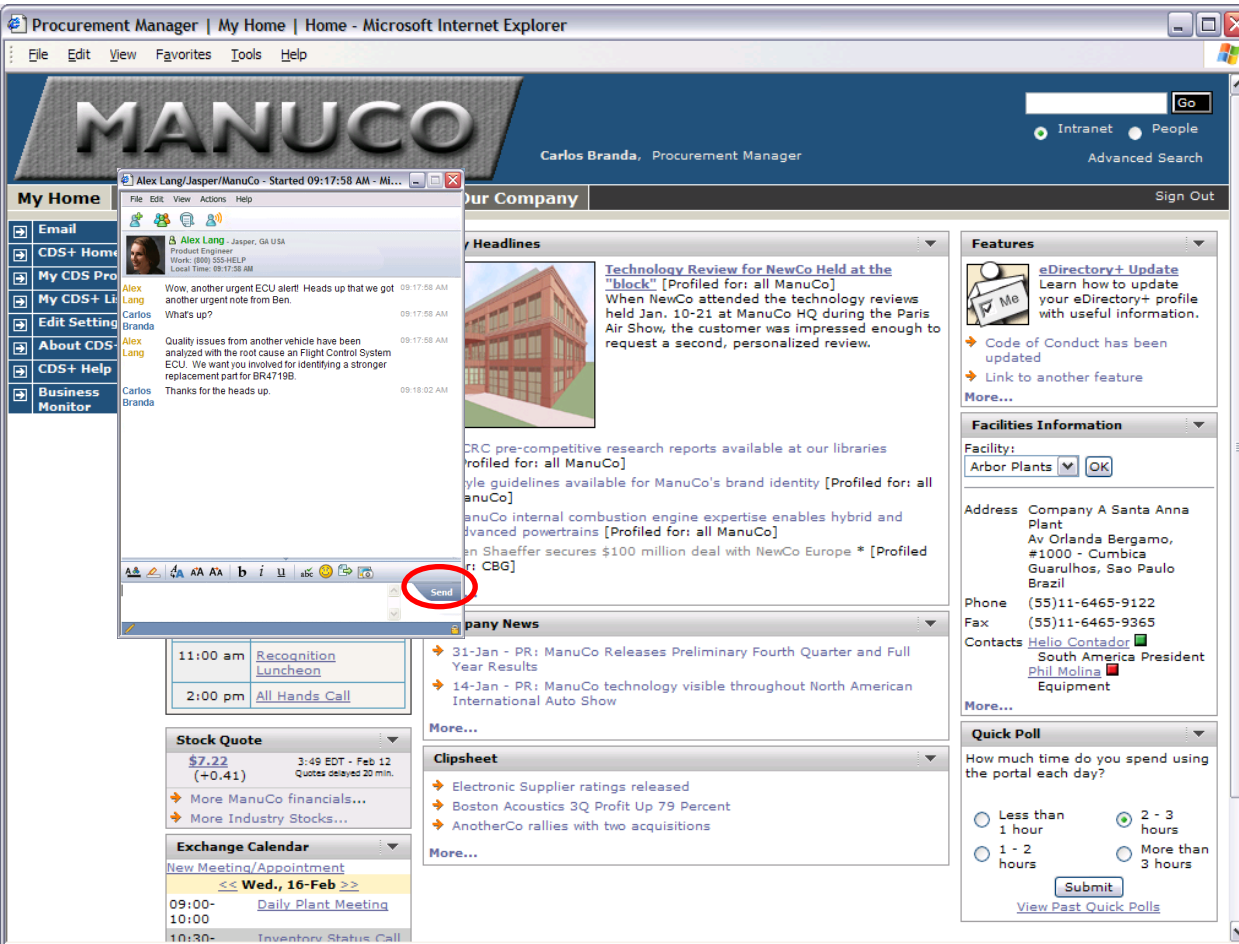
Procurement Manager | My Home | Home - Microsoft Internet Explorer

File Edit View Favorites Tools Help

MANUCO

Go

Intranet People

Advanced Search

Carlos Branda, Procurement Manager

My Home

Our Company

Sign Out

Email
CDS+ Home
My CDS Pro
My CDS+ Li
Edit Setting
About CDS
CDS+ Help
Business Monitor

Alex Lang/Jasper/ManuCo - Started 09:17:58 AM - Mi...

File Edit View Actions Help

Alex Lang - Jasper, GA USA
Product Engineer
Work: (800) 555-HELP
Local Time: 09:17:58 AM

Alex Lang: Wow, another urgent ECU alert! Heads up that we got another urgent note from Ben. 09:17:58 AM
Carlos Branda: What's up? 09:17:58 AM
Alex Lang: Quality issues from another vehicle have been analyzed with the root cause an Flight Control System ECU. We want you involved for identifying a stronger replacement part for BR4719B. 09:17:58 AM
Carlos Branda: Thanks for the heads up. 09:18:02 AM

b i u

Send

y Headlines

Technology Review for NewCo Held at the "block" [Profiled for: all ManuCo]
When NewCo attended the technology reviews held Jan. 10-21 at ManuCo HQ during the Paris Air Show, the customer was impressed enough to request a second, personalized review.

CRC pre-competitive research reports available at our libraries [Profiled for: all ManuCo]
yle guidelines available for ManuCo's brand identity [Profiled for: all anuCo]
anuCo internal combustion engine expertise enables hybrid and dvanced powertrains [Profiled for: all ManuCo]
en Shaeffer secures $100 million deal with NewCo Europe * [Profiled r: CBG]

pany News

31-Jan - PR: ManuCo Releases Preliminary Fourth Quarter and Full Year Results
14-Jan - PR: ManuCo technology visible throughout North American International Auto Show
More...

Clipsheet

Electronic Supplier ratings released
Boston Acoustics 3Q Profit Up 79 Percent
AnotherCo rallies with two acquisitions
More...

11:00 am Recognition Luncheon
2:00 pm All Hands Call

Stock Quote
$7.22 (+0.41)
3:49 EDT - Feb 12
Quotes delayed 20 min.
More ManuCo financials...
More Industry Stocks...

Exchange Calendar
New Meeting/Appointment
<< Wed., 16-Feb >>
09:00-10:00 Daily Plant Meeting
10:30- Inventory Status Call

Features

Me
eDirectory+ Update
Learn how to update your eDirectory+ profile with useful information.
Code of Conduct has been updated
Link to another feature
More...

Facilities Information
Facility:
Arbor Plants OK

Address Company A Santa Anna Plant
Av Orlanda Bergamo, #1000 - Cumbica
Guarulhos, Sao Paulo
Brazil
Phone (55)11-6465-9122
Fax (55)11-6465-9365
Contacts Helio Contador
South America President
Phil Molina
Equipment
More...

Quick Poll
How much time do you spend using the portal each day?
Less than 1 hour
2 - 3 hours
1 - 2 hours
More than 3 hours
Submit
View Past Quick Polls